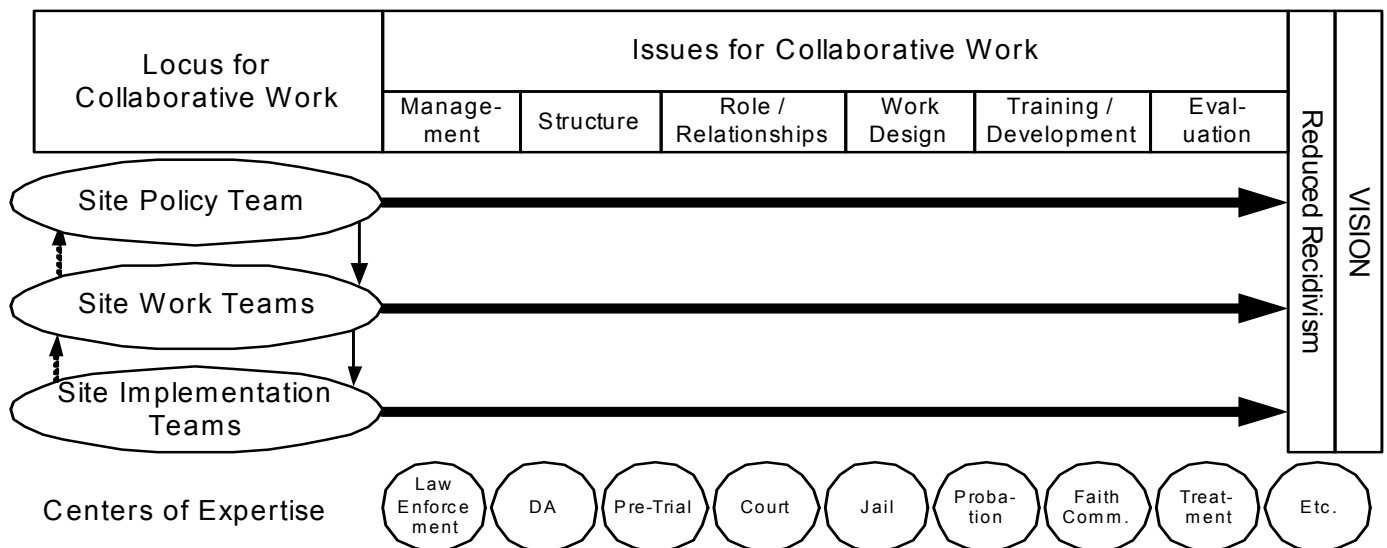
| Locus for Collaborative Work | Issues for Collaborative Work | | | | | | Reduced Recidivism | VISION |
|---|---|---|---|---|---|---|---|---|
| | Management | Structure | Role / Relationships | Work Design | Training / Development | Evaluation | | |

Site Policy Team

Site Work Teams

Site Implementation Teams

Centers of Expertise

Law Enforcement

DA

Pre-Trial

Court

Jail

Probation

Faith Comm.

Treatment

Etc.